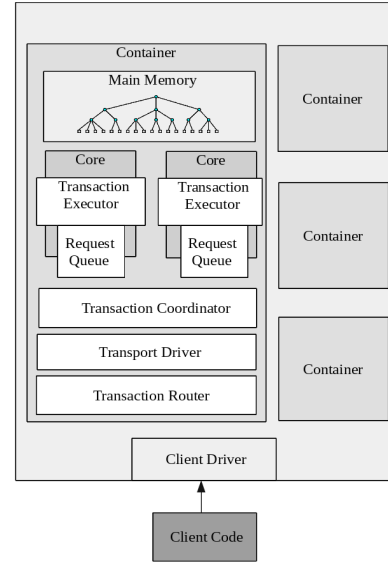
Container

Main Memory

Core

Transaction Executor

Request Queue

Core

Transaction Executor

Request Queue

Transaction Coordinator

Transport Driver

Transaction Router

Container

Container

Container

Client Driver

Client Code